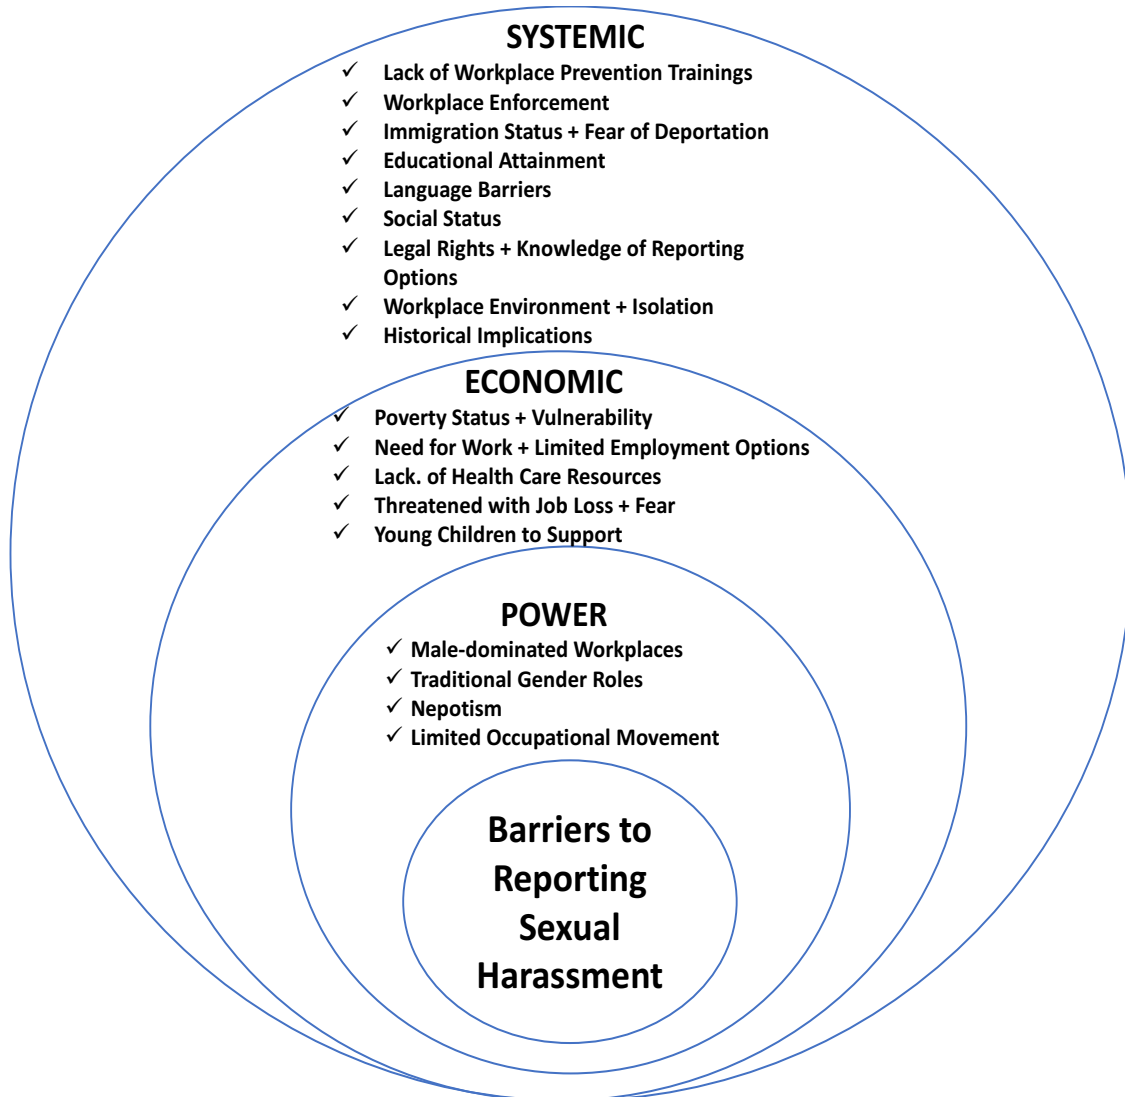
SYSTEMIC

✓ Lack of Workplace Prevention Trainings
✓ Workplace Enforcement
✓ Immigration Status + Fear of Deportation
✓ Educational Attainment
✓ Language Barriers
✓ Social Status
✓ Legal Rights + Knowledge of Reporting Options
✓ Workplace Environment + Isolation
✓ Historical Implications

ECONOMIC

✓ Poverty Status + Vulnerability
✓ Need for Work + Limited Employment Options
✓ Lack. of Health Care Resources
✓ Threatened with Job Loss + Fear
✓ Young Children to Support

POWER

✓ Male-dominated Workplaces
✓ Traditional Gender Roles
✓ Nepotism
✓ Limited Occupational Movement

Barriers to Reporting Sexual Harassment